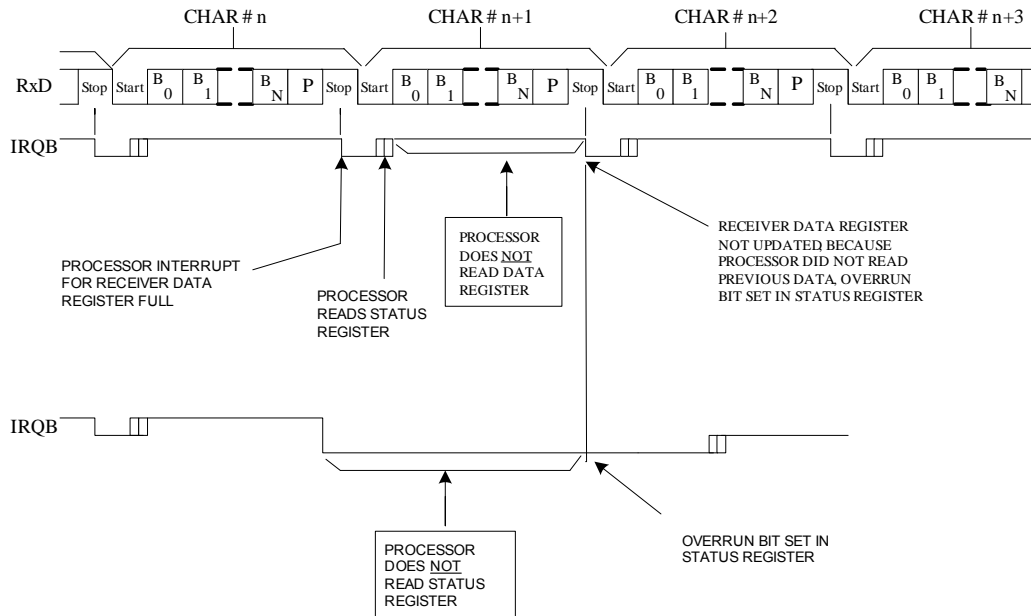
CHAR # n
CHAR # n+1
CHAR # n+2
CHAR # n+3

RxD Stop Start $B_0$ $B_1$ $B_N$ P Stop Start $B_0$ $B_1$ $B_N$ P Stop Start $B_0$ $B_1$ $B_N$ P Stop Start $B_0$ $B_1$ $B_N$

IRQB

PROCESSOR DOES NOT READ DATA REGISTER

RECEIVER DATA REGISTER NOT UPDATED BECAUSE PROCESSOR DID NOT READ PREVIOUS DATA, OVERRUN BIT SET IN STATUS REGISTER

PROCESSOR INTERRUPT FOR RECEIVER DATA REGISTER FULL

PROCESSOR READS STATUS REGISTER

IRQB

PROCESSOR DOES NOT READ STATUS REGISTER

OVERRUN BIT SET IN STATUS REGISTER